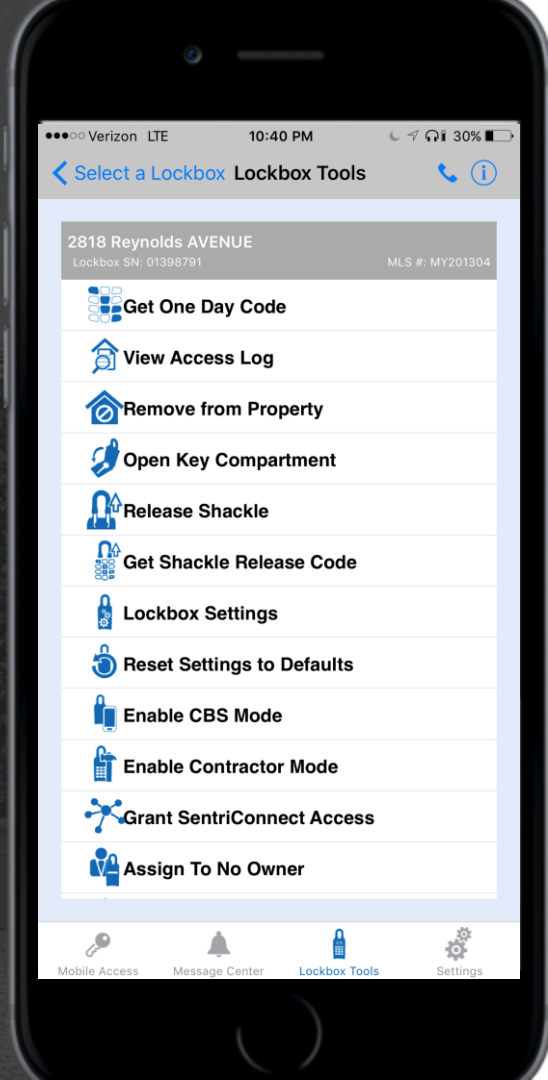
●●●○○ Verizon LTE 10:40 PM 30%

Select a Lockbox Lockbox Tools

2818 Reynolds AVENUE
Lockbox SN: 01398791 MLS #: MY201304

Get One Day Code
View Access Log
Remove from Property
Open Key Compartment
Release Shackle
Get Shackle Release Code
Lockbox Settings
Reset Settings to Defaults
Enable CBS Mode
Enable Contractor Mode
Grant SentriConnect Access
Assign To No Owner

Mobile Access Message Center Lockbox Tools Settings